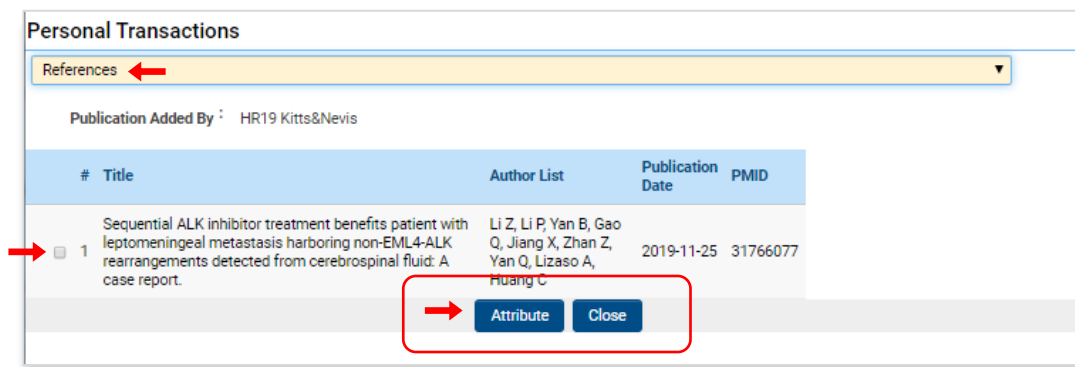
Personal Transactions

References

Publication Added By : HR19 Kitts&Nevis

| # | Title | Author List | Publication Date | PMID |
|---|---|---|---|---|
| 1 | Sequential ALK inhibitor treatment benefits patient with leptomeningeal metastasis harboring non-EML4-ALK rearrangements detected from cerebrospinal fluid: A case report. | Li Z, Li P, Yan B, Gao Q, Jiang X, Zhan Z, Yan Q, Lizaso A, Huang C | 2019-11-25 | 31766077 |

Attribute Close